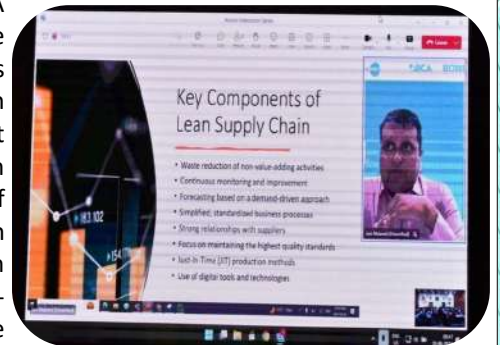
Key Components of Lean Supply Chain

• Waste reduction of non-value-adding activities
• Continuous monitoring and improvement
• Forecasting based on a demand-driven approach
• Simplified, standardized business processes
• Strong relationships with suppliers
• Focus on maintaining the highest quality standards
• Just-in-Time (JIT) production methods
• Use of digital tools and technologies

Leave

183,102

154

BCA